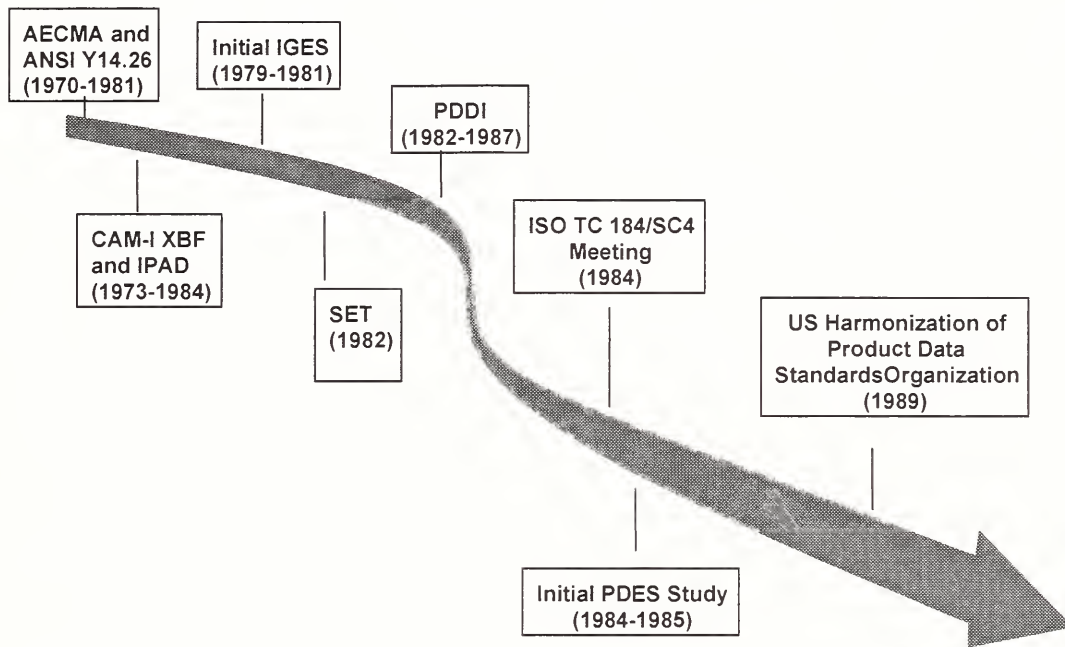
AECMA and ANSI Y14.26 (1970-1981)

Initial IGES (1979-1981)

PDDI (1982-1987)

CAM-I XBF and IPAD (1973-1984)

SET (1982)

ISO TC 184/SC4 Meeting (1984)

US Harmonization of Product Data StandardsOrganization (1989)

Initial PDES Study (1984-1985)